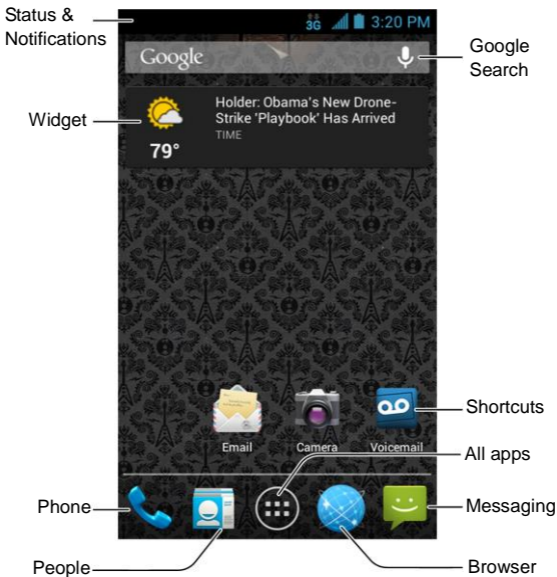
Status & Notifications

3G 3:20 PM

Google

Google Search

Widget

79°

Holder: Obama's New Drone-Strike 'Playbook' Has Arrived

TIME

Email

Camera

Voicemail

Shortcuts

All apps

Phone

Messaging

People

Browser